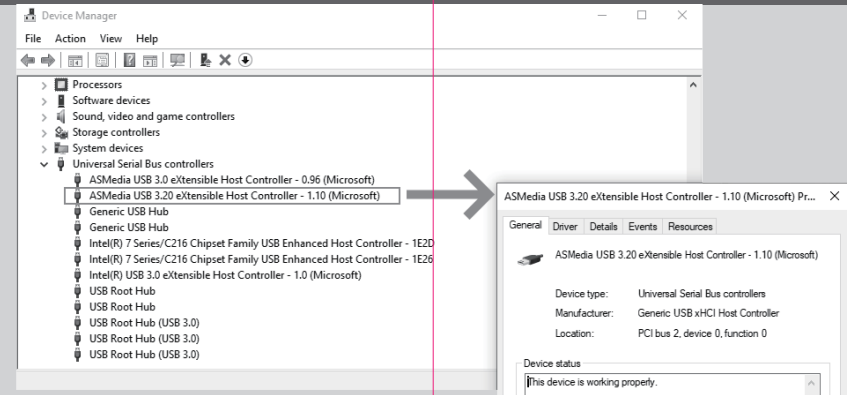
Device Manager

File Action View Help

Processors
Software devices
Sound, video and game controllers
Storage controllers
System devices
Universal Serial Bus controllers
ASMedia USB 3.0 eXtensible Host Controller - 0.96 (Microsoft)
ASMedia USB 3.20 eXtensible Host Controller - 1.10 (Microsoft)
Generic USB Hub
Generic USB Hub
Intel(R) 7 Series/C216 Chipset Family USB Enhanced Host Controller - 1E2D
Intel(R) 7 Series/C216 Chipset Family USB Enhanced Host Controller - 1E26
Intel(R) USB 3.0 eXtensible Host Controller - 1.0 (Microsoft)
USB Root Hub
USB Root Hub
USB Root Hub (USB 3.0)
USB Root Hub (USB 3.0)
USB Root Hub (USB 3.0)

ASMedia USB 3.20 eXtensible Host Controller - 1.10 (Microsoft) Pr...

General Driver Details Events Resources

ASMedia USB 3.20 eXtensible Host Controller - 1.10 (Microsoft)

Device type: Universal Serial Bus controllers
Manufacturer: Generic USB xHCI Host Controller
Location: PCI bus 2, device 0, function 0

Device status
This device is working properly.